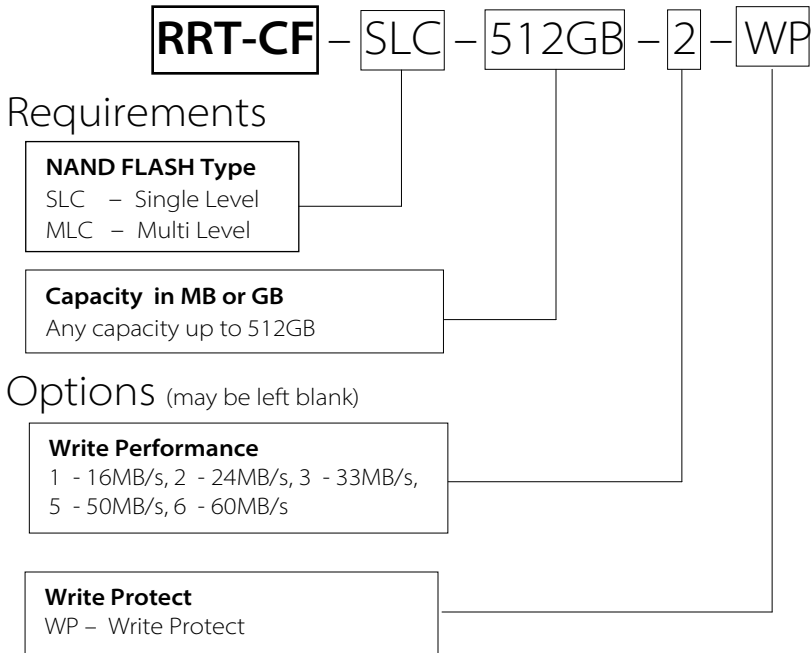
RRT-CF – SLC – 512GB – 2 – WP

Requirements

NAND FLASH Type
SLC – Single Level
MLC – Multi Level

Capacity in MB or GB
Any capacity up to 512GB

Options (may be left blank)

Write Performance
1 - 16MB/s, 2 - 24MB/s, 3 - 33MB/s, 5 - 50MB/s, 6 - 60MB/s

Write Protect
WP – Write Protect